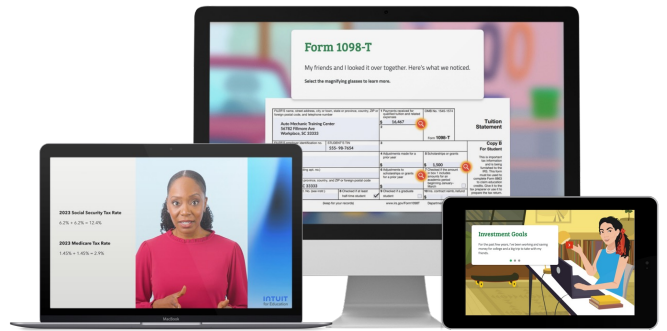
Form 1098-T

My friends and I looked it over together. Here's what we noticed.

Select the magnifying glasses to learn more.

Auto Mechanic Training Center
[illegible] Fillmore Ave
Workplace, SC 22222

555-98-7654

$ 18,467

1098-T

Tuition Statement

Copy B
For Student

$ 1,500

2023 Social Security Tax Rate
6.2% + 6.2% = 12.4%

2023 Medicare Tax Rate
1.45% + 1.45% = 2.9%

INTUIT
for Education

MacBook

Investment Goals